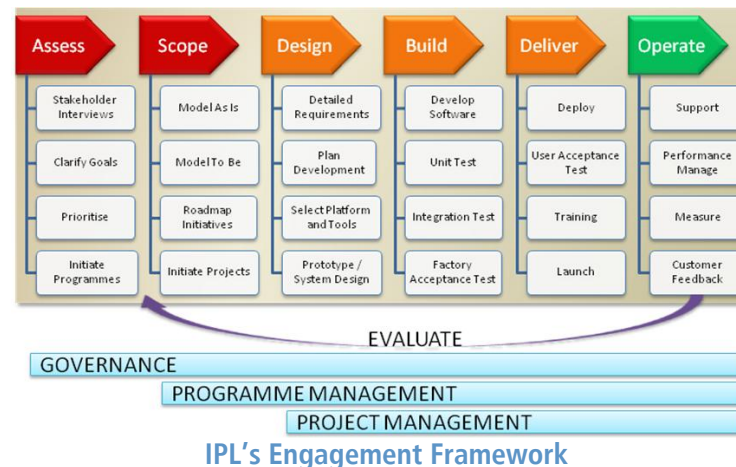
Assess

Stakeholder Interviews

Clarify Goals

Prioritise

Initiate Programmes

Scope

Model As Is

Model To Be

Roadmap Initiatives

Initiate Projects

Design

Detailed Requirements

Plan Development

Select Platform and Tools

Prototype / System Design

Build

Develop Software

Unit Test

Integration Test

Factory Acceptance Test

Deliver

Deploy

User Acceptance Test

Training

Launch

Operate

Support

Performance Manage

Measure

Customer Feedback

EVALUATE

GOVERNANCE

PROGRAMME MANAGEMENT

PROJECT MANAGEMENT

IPL's Engagement Framework